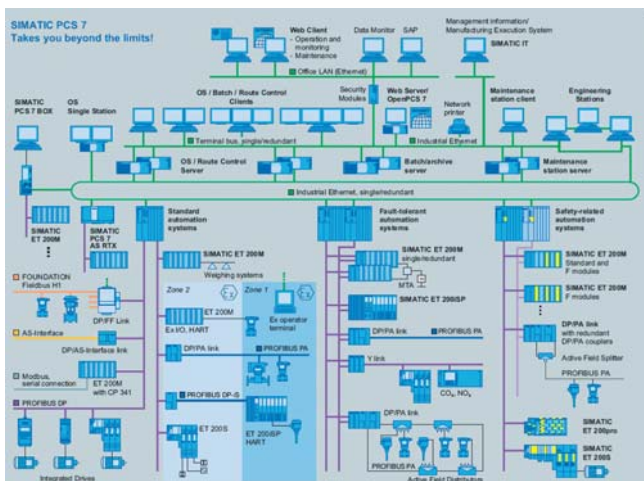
SIMATIC PCS 7
Takes you beyond the limits!

Web Client
- Operation and monitoring
- Maintenance

Data Monitor

SAP

Management information/ Manufacturing Execution System

SIMATIC IT

Office LAN (Ethernet)

OS / Batch / Route Control Clients

Security Modules

Web Server/ OpenPCS 7

Network printer

Maintenance station client

Engineering Stations

SIMATIC PCS 7 BOX

OS Single Station

Terminal bus, single/redundant

Industrial Ethernet

OS / Route Control Server

Batch/archive server

Maintenance station server

Industrial Ethernet, single/redundant

SIMATIC ET 200M

SIMATIC PCS 7 AS RTX

Standard automation systems

Fault-tolerant automation systems

Safety-related automation systems

FOUNDATION Fieldbus H1

DP/FF Link

AS-Interface

DP/AS-Interface link

Modbus, serial connection

ET 200M with CP 341

PROFIBUS DP

Integrated Drives

SIMATIC ET 200M

Weighing systems

Zone 2

Zone 1

ET 200M

Ex I/O, HART

Ex operator terminal

DP/PA link

PROFIBUS PA

PROFIBUS DP-iS

ET 200S

ET 200iSP HART

SIMATIC ET 200M single/redundant

MTA

SIMATIC ET 200iSP

DP/PA link

PROFIBUS PA

Y link

CO, NOx

DP/PA link

PROFIBUS PA

Active Field Distributors

SIMATIC ET 200M Standard and F modules

SIMATIC ET 200M F modules

DP/PA link with redundant DP/PA couplers

Active Field Splitter

PROFIBUS PA

SIMATIC ET 200pro

SIMATIC ET 200S